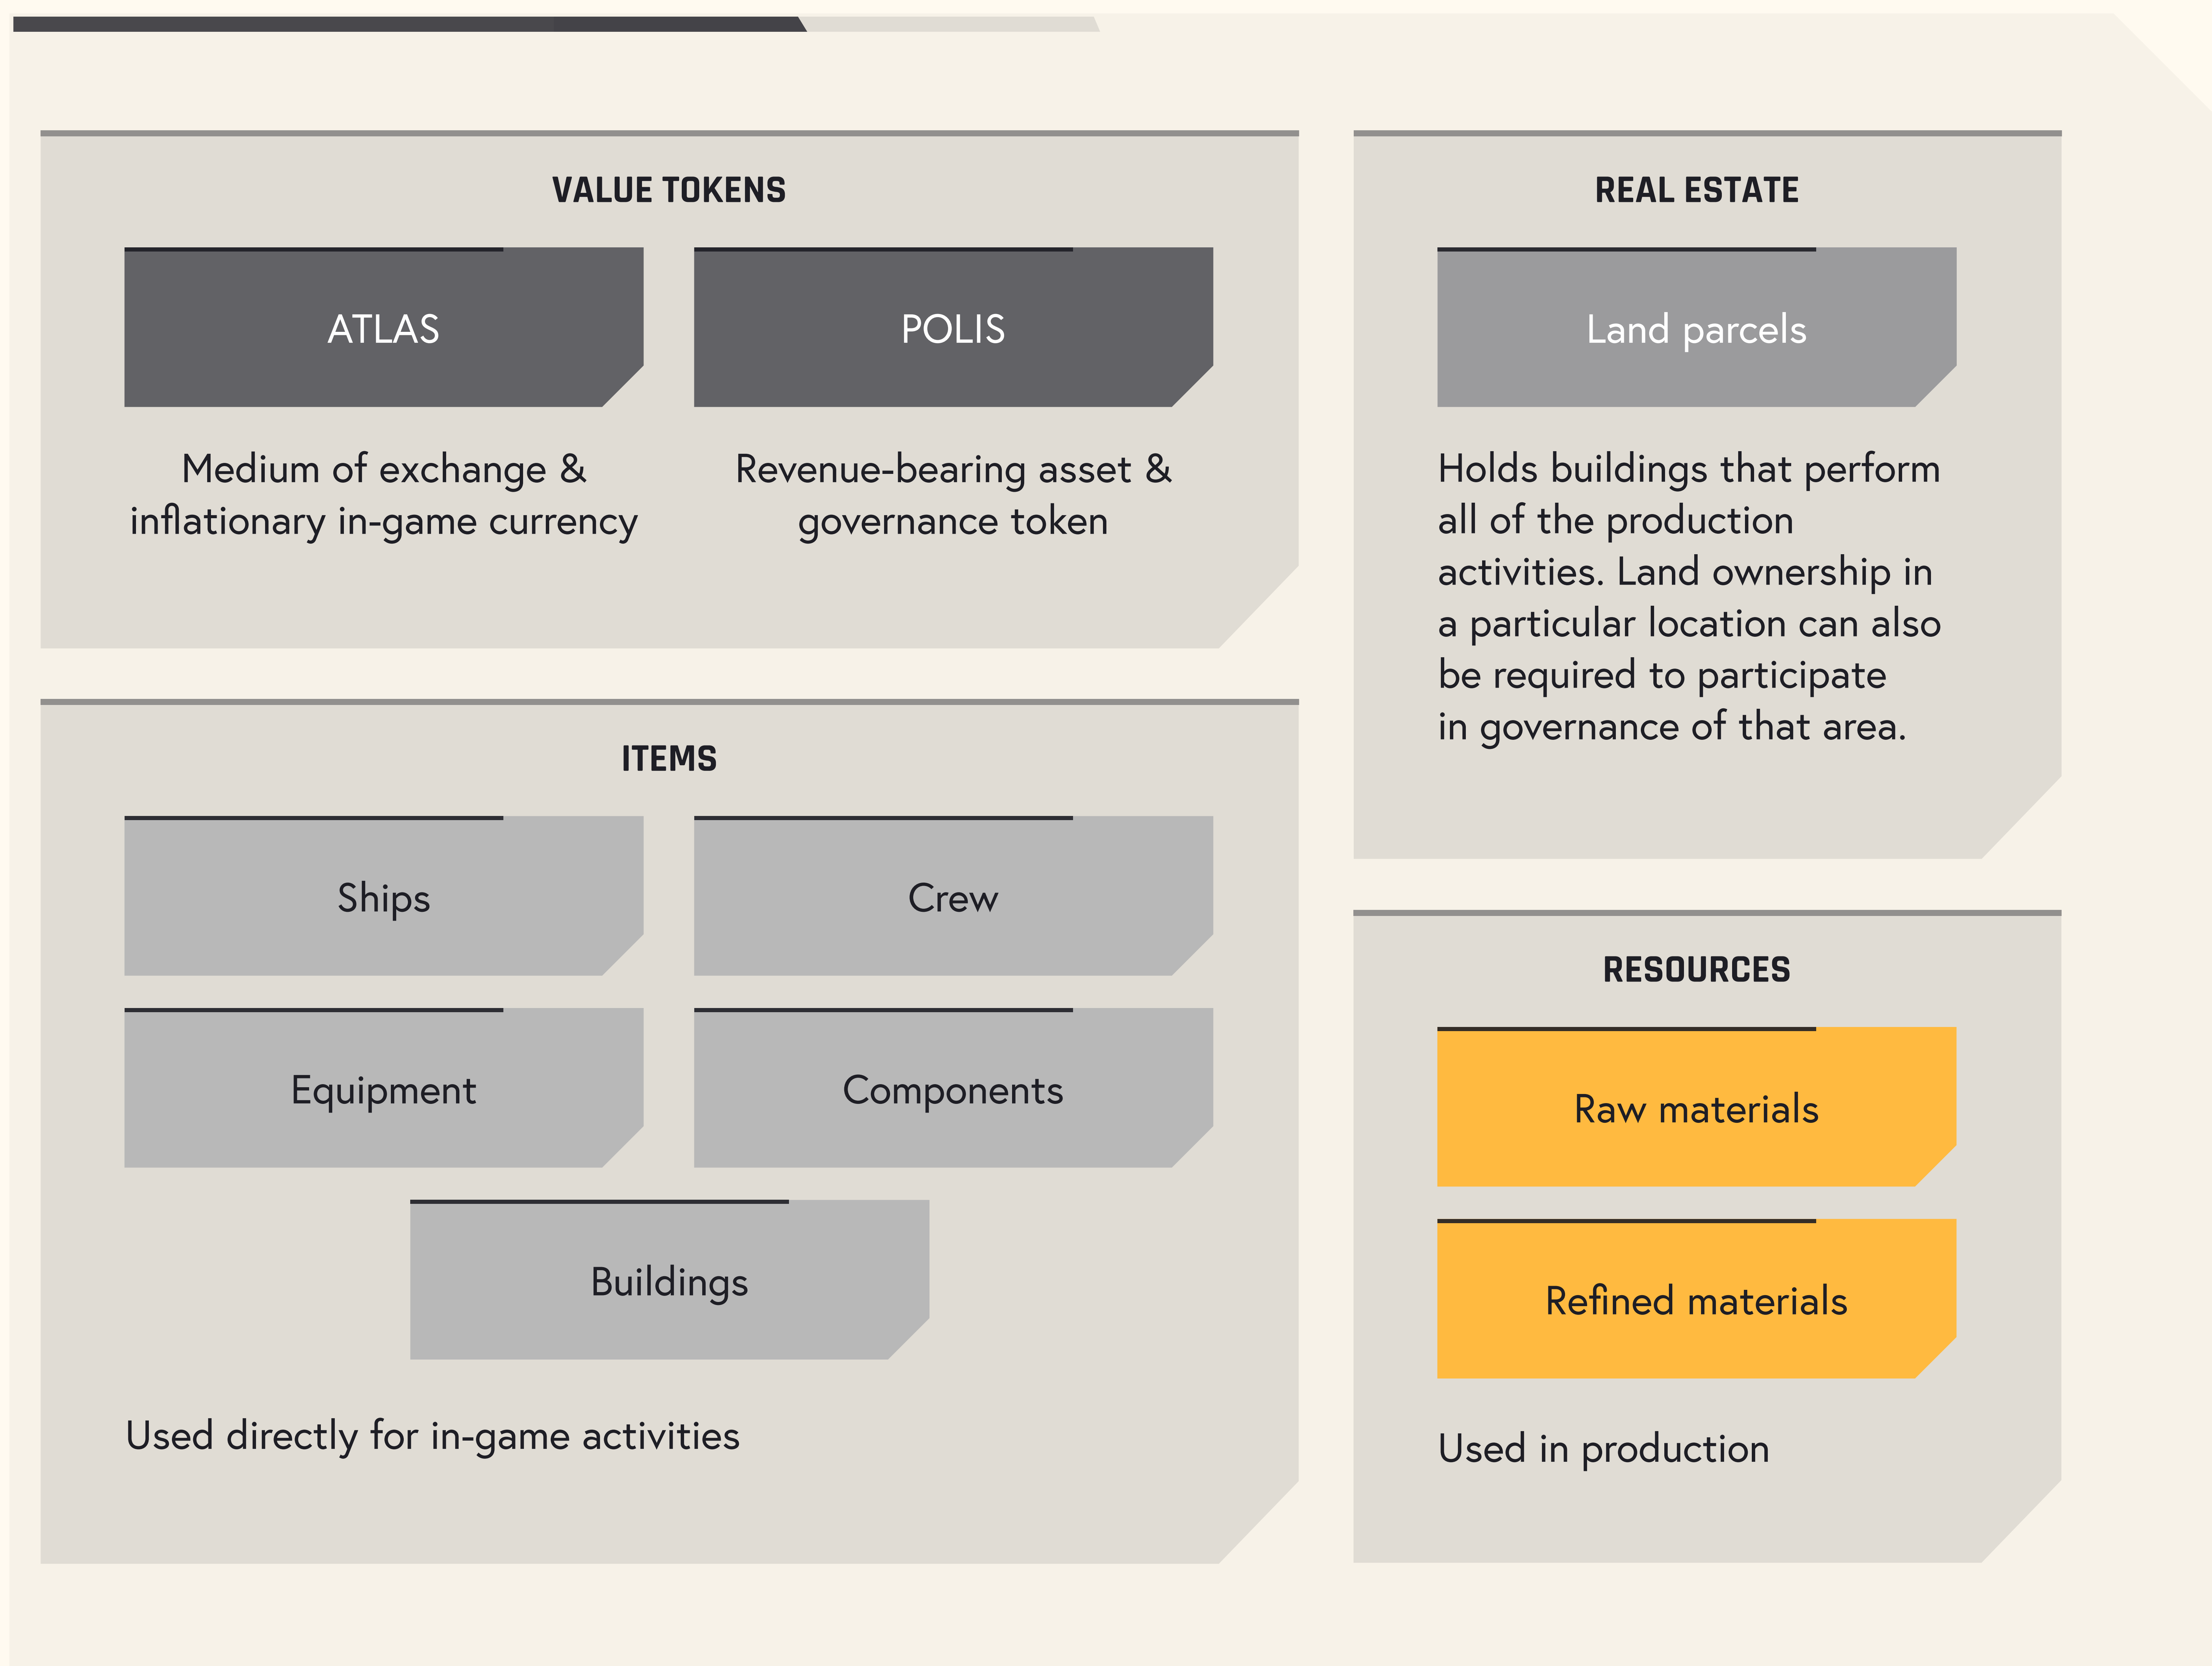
VALUE TOKENS

ATLAS

POLIS

Medium of exchange & inflationary in-game currency

Revenue-bearing asset & governance token

ITEMS

Ships

Crew

Equipment

Components

Buildings

Used directly for in-game activities

REAL ESTATE

Land parcels

Holds buildings that perform all of the production activities. Land ownership in a particular location can also be required to participate in governance of that area.

RESOURCES

Raw materials

Refined materials

Used in production